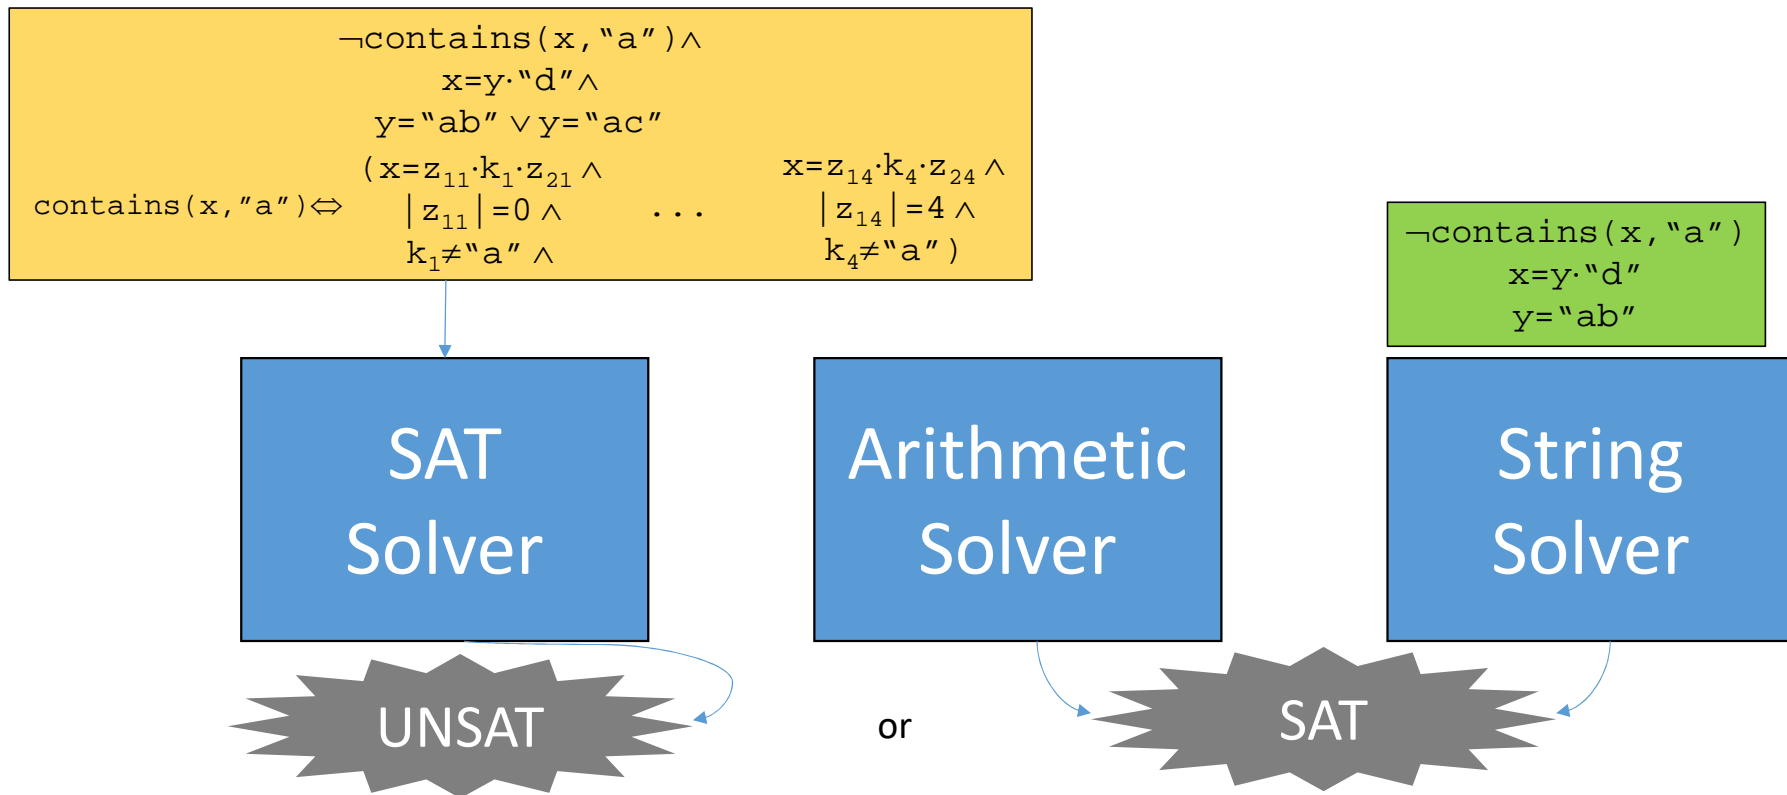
¬contains(x,"a")∧
x=y·"d"∧
y="ab" ∨ y="ac"

contains(x,"a")⇔ $(x=z_{11}\cdot k_1\cdot z_{21} \wedge$ $|z_{11}|=0 \wedge$ $k_1\neq$"a" ∧ ... $x=z_{14}\cdot k_4\cdot z_{24} \wedge$ $|z_{14}|=4 \wedge$ $k_4\neq$"a")

¬contains(x,"a")
x=y·"d"
y="ab"

SAT Solver

Arithmetic Solver

String Solver

UNSAT

or

SAT